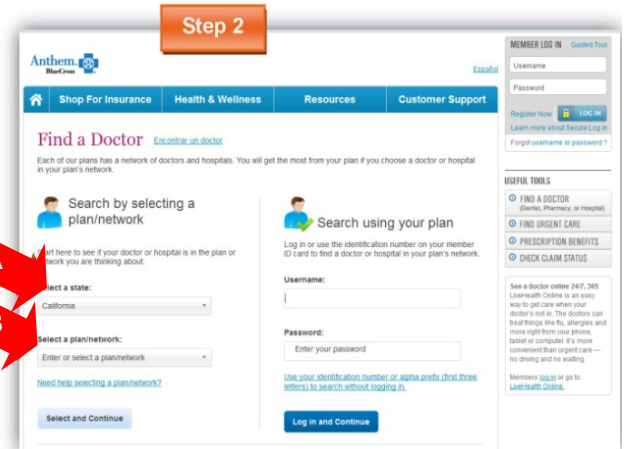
Step 2

Anthem BlueCross

Español

Shop For Insurance | Health & Wellness | Resources | Customer Support

Find a Doctor Encontrar un doctor

Each of our plans has a network of doctors and hospitals. You will get the most from your plan if you choose a doctor or hospital in your plan's network.

Search by selecting a plan/network

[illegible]art here to see if your doctor or hospital is in the plan or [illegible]etwork you are thinking about.

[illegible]lect a state:

California

Select a plan/network:

Enter or select a plan/network

Need help selecting a plan/network?

Select and Continue

Search using your plan

Log in or use the identification number on your member ID card to find a doctor or hospital in your plan's network.

Username:

Password:

Enter your password

Use your identification number or alpha prefix (first three letters) to search without logging in.

Log in and Continue

MEMBER LOG IN Guided Tour

Username

Password

Register Now LOG IN

Learn more about Secure Log in

Forgot username or password ?

USEFUL TOOLS

FIND A DOCTOR (Dental, Pharmacy, or Hospital)

FIND URGENT CARE

PRESCRIPTION BENEFITS

CHECK CLAIM STATUS

See a doctor online 24/7, 365 LiveHealth Online is an easy way to get care when your doctor's not in. The doctors can treat things like flu, allergies and more right from your phone, tablet or computer. It's more convenient than urgent care — no driving and no waiting.

Members log in or go to LiveHealth Online.